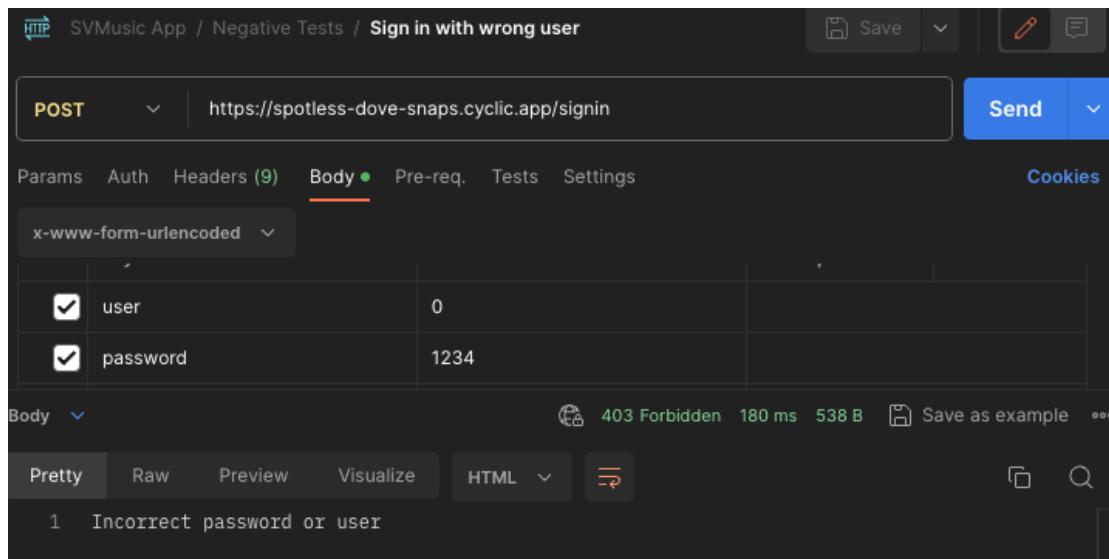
HTTP SVMusic App / Negative Tests / Sign in with wrong user

Save

POST https://spotless-dove-snaps.cyclic.app/signin

Send

Params Auth Headers (9) Body Pre-req. Tests Settings Cookies

x-www-form-urlencoded

| | | |
|---|---|---|
| user | 0 | |
| password | 1234 | |

Body 403 Forbidden 180 ms 538 B Save as example

Pretty Raw Preview Visualize HTML

1 Incorrect password or user